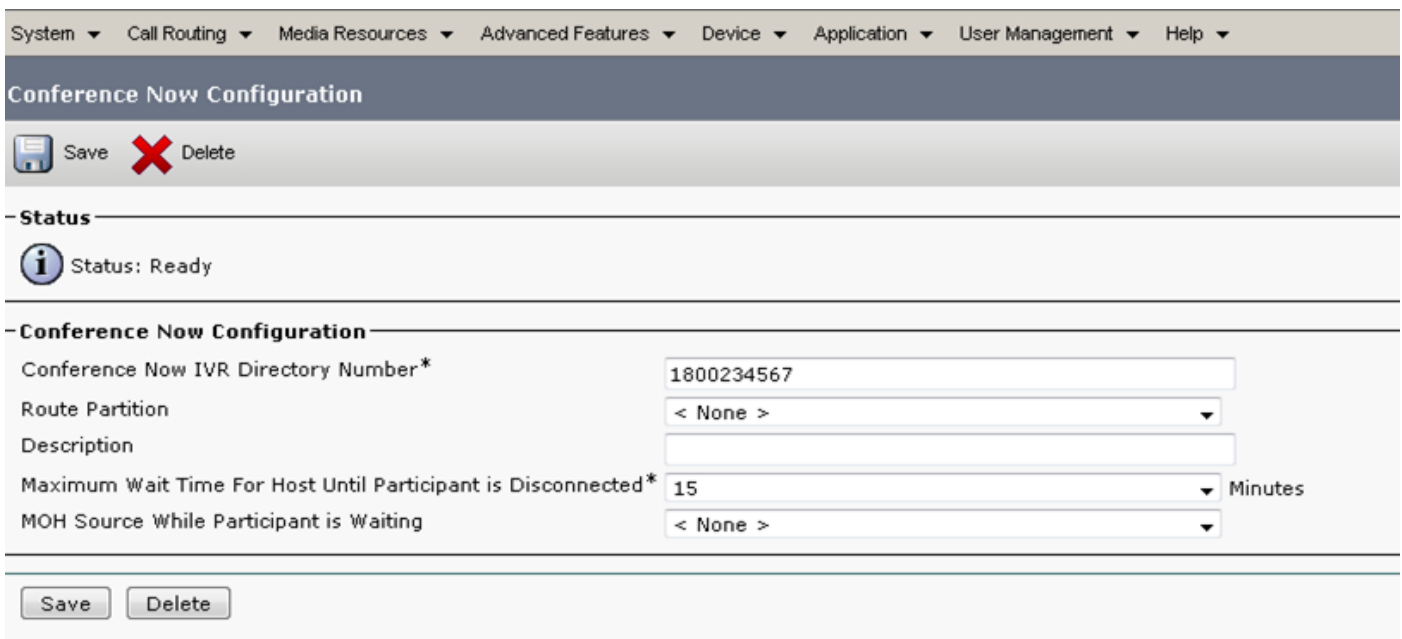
System ▾ Call Routing ▾ Media Resources ▾ Advanced Features ▾ Device ▾ Application ▾ User Management ▾ Help ▾

Conference Now Configuration

Save Delete

Status

Status: Ready

Conference Now Configuration

Conference Now IVR Directory Number* 1800234567

Route Partition < None >

Description

Maximum Wait Time For Host Until Participant is Disconnected* 15 Minutes

MOH Source While Participant is Waiting < None >

Save Delete